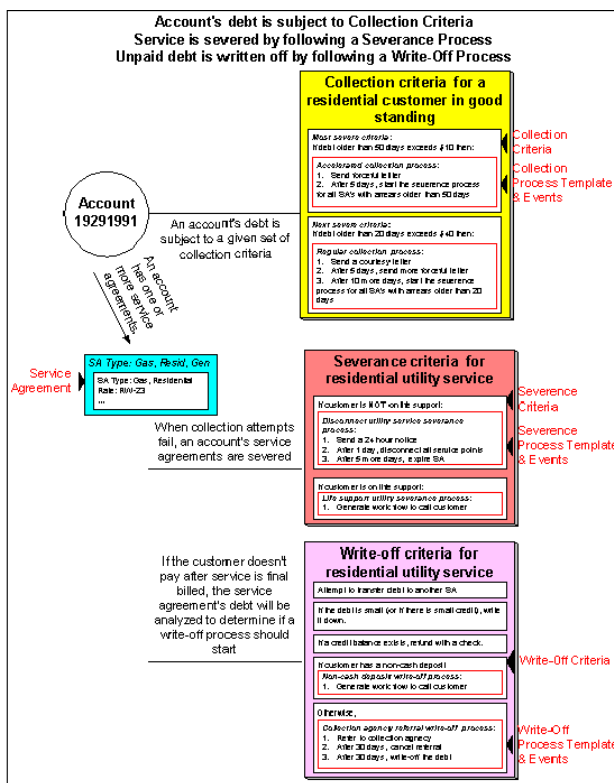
Account's debt is subject to Collection Criteria
Service is severed by following a Severance Process
Unpaid debt is written off by following a Write-Off Process

Collection criteria for a residential customer in good standing

Most severe criteria:
If debt older than 50 days exceeds $10 then:

Accelerated collection process:
1. Send forceful letter
2. After 5 days, start the severence process for all SA's with arrears older than 50 days

Next severe criteria:
If debt older than 20 days exceeds $40 then:

Regular collection process:
1. Send a courtesy letter
2. After 5 days, send more forceful letter
3. After 10 more days, start the severence process for all SA's with arrears older than 20 days

Collection Criteria

Collection Process Template & Events

Account 19291991

An account's debt is subject to a given set of collection criteria

An account has one or more service agreements.

Service Agreement

SA Type: Gas, Resid, Gen
SA Type: Gas, Residential
Rate: RW-Z3
...

Severance criteria for residential utility service

If customer is NOT on life support:

Disconnect utility service severance process:
1. Send a 24 hour notice
2. After 1 day, disconnect all service points
3. After 5 more days, expire SA

If customer is on life support:
Life support utility severance process:
1. Generate work flow to call customer

Severence Criteria

Severence Process Template & Events

When collection attempts fail, an account's service agreements are severed

Write-off criteria for residential utility service

Attempt to transfer debt to another SA

If the debt is small (or if there is small credit), write it down.

If a credit balance exists, refund with a check.

If customer has a non-cash deposit
Non-cash deposit write-off process:
1. Generate work flow to call customer

Otherwise,
Collection agency referral write-off process:
1. Refer to collection agency
2. After 30 days, cancel referral
3. After 30 days, write-off the debt

If the customer doesn't pay after service is final billed, the service agreement's debt will be analyzed to determine if a write-off process should start

Write-Off Criteria

Write-Off Process Template & Events